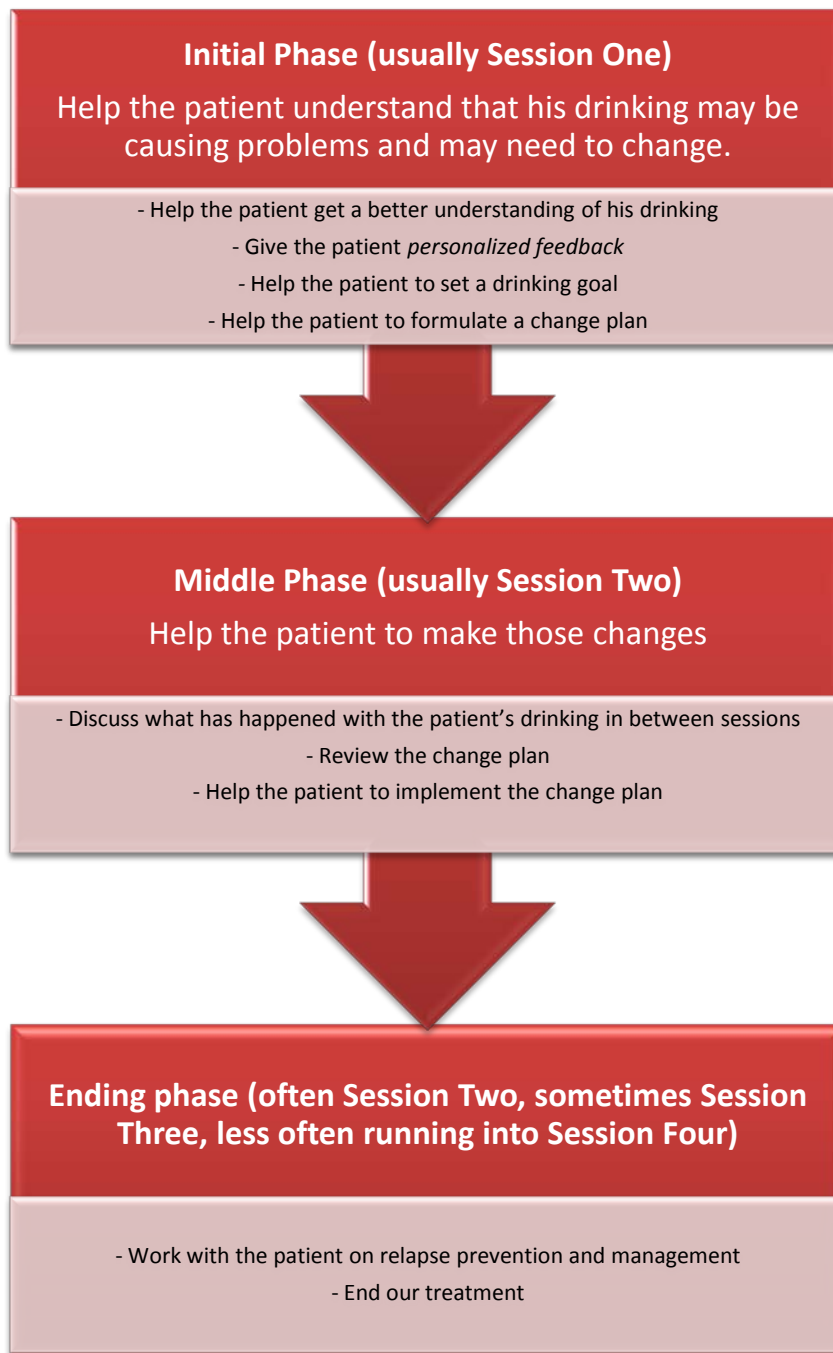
**Initial Phase (usually Session One)**

Help the patient understand that his drinking may be causing problems and may need to change.

- Help the patient get a better understanding of his drinking
- Give the patient *personalized feedback*
- Help the patient to set a drinking goal
- Help the patient to formulate a change plan

**Middle Phase (usually Session Two)**

Help the patient to make those changes

- Discuss what has happened with the patient's drinking in between sessions
- Review the change plan
- Help the patient to implement the change plan

**Ending phase (often Session Two, sometimes Session Three, less often running into Session Four)**

- Work with the patient on relapse prevention and management
- End our treatment